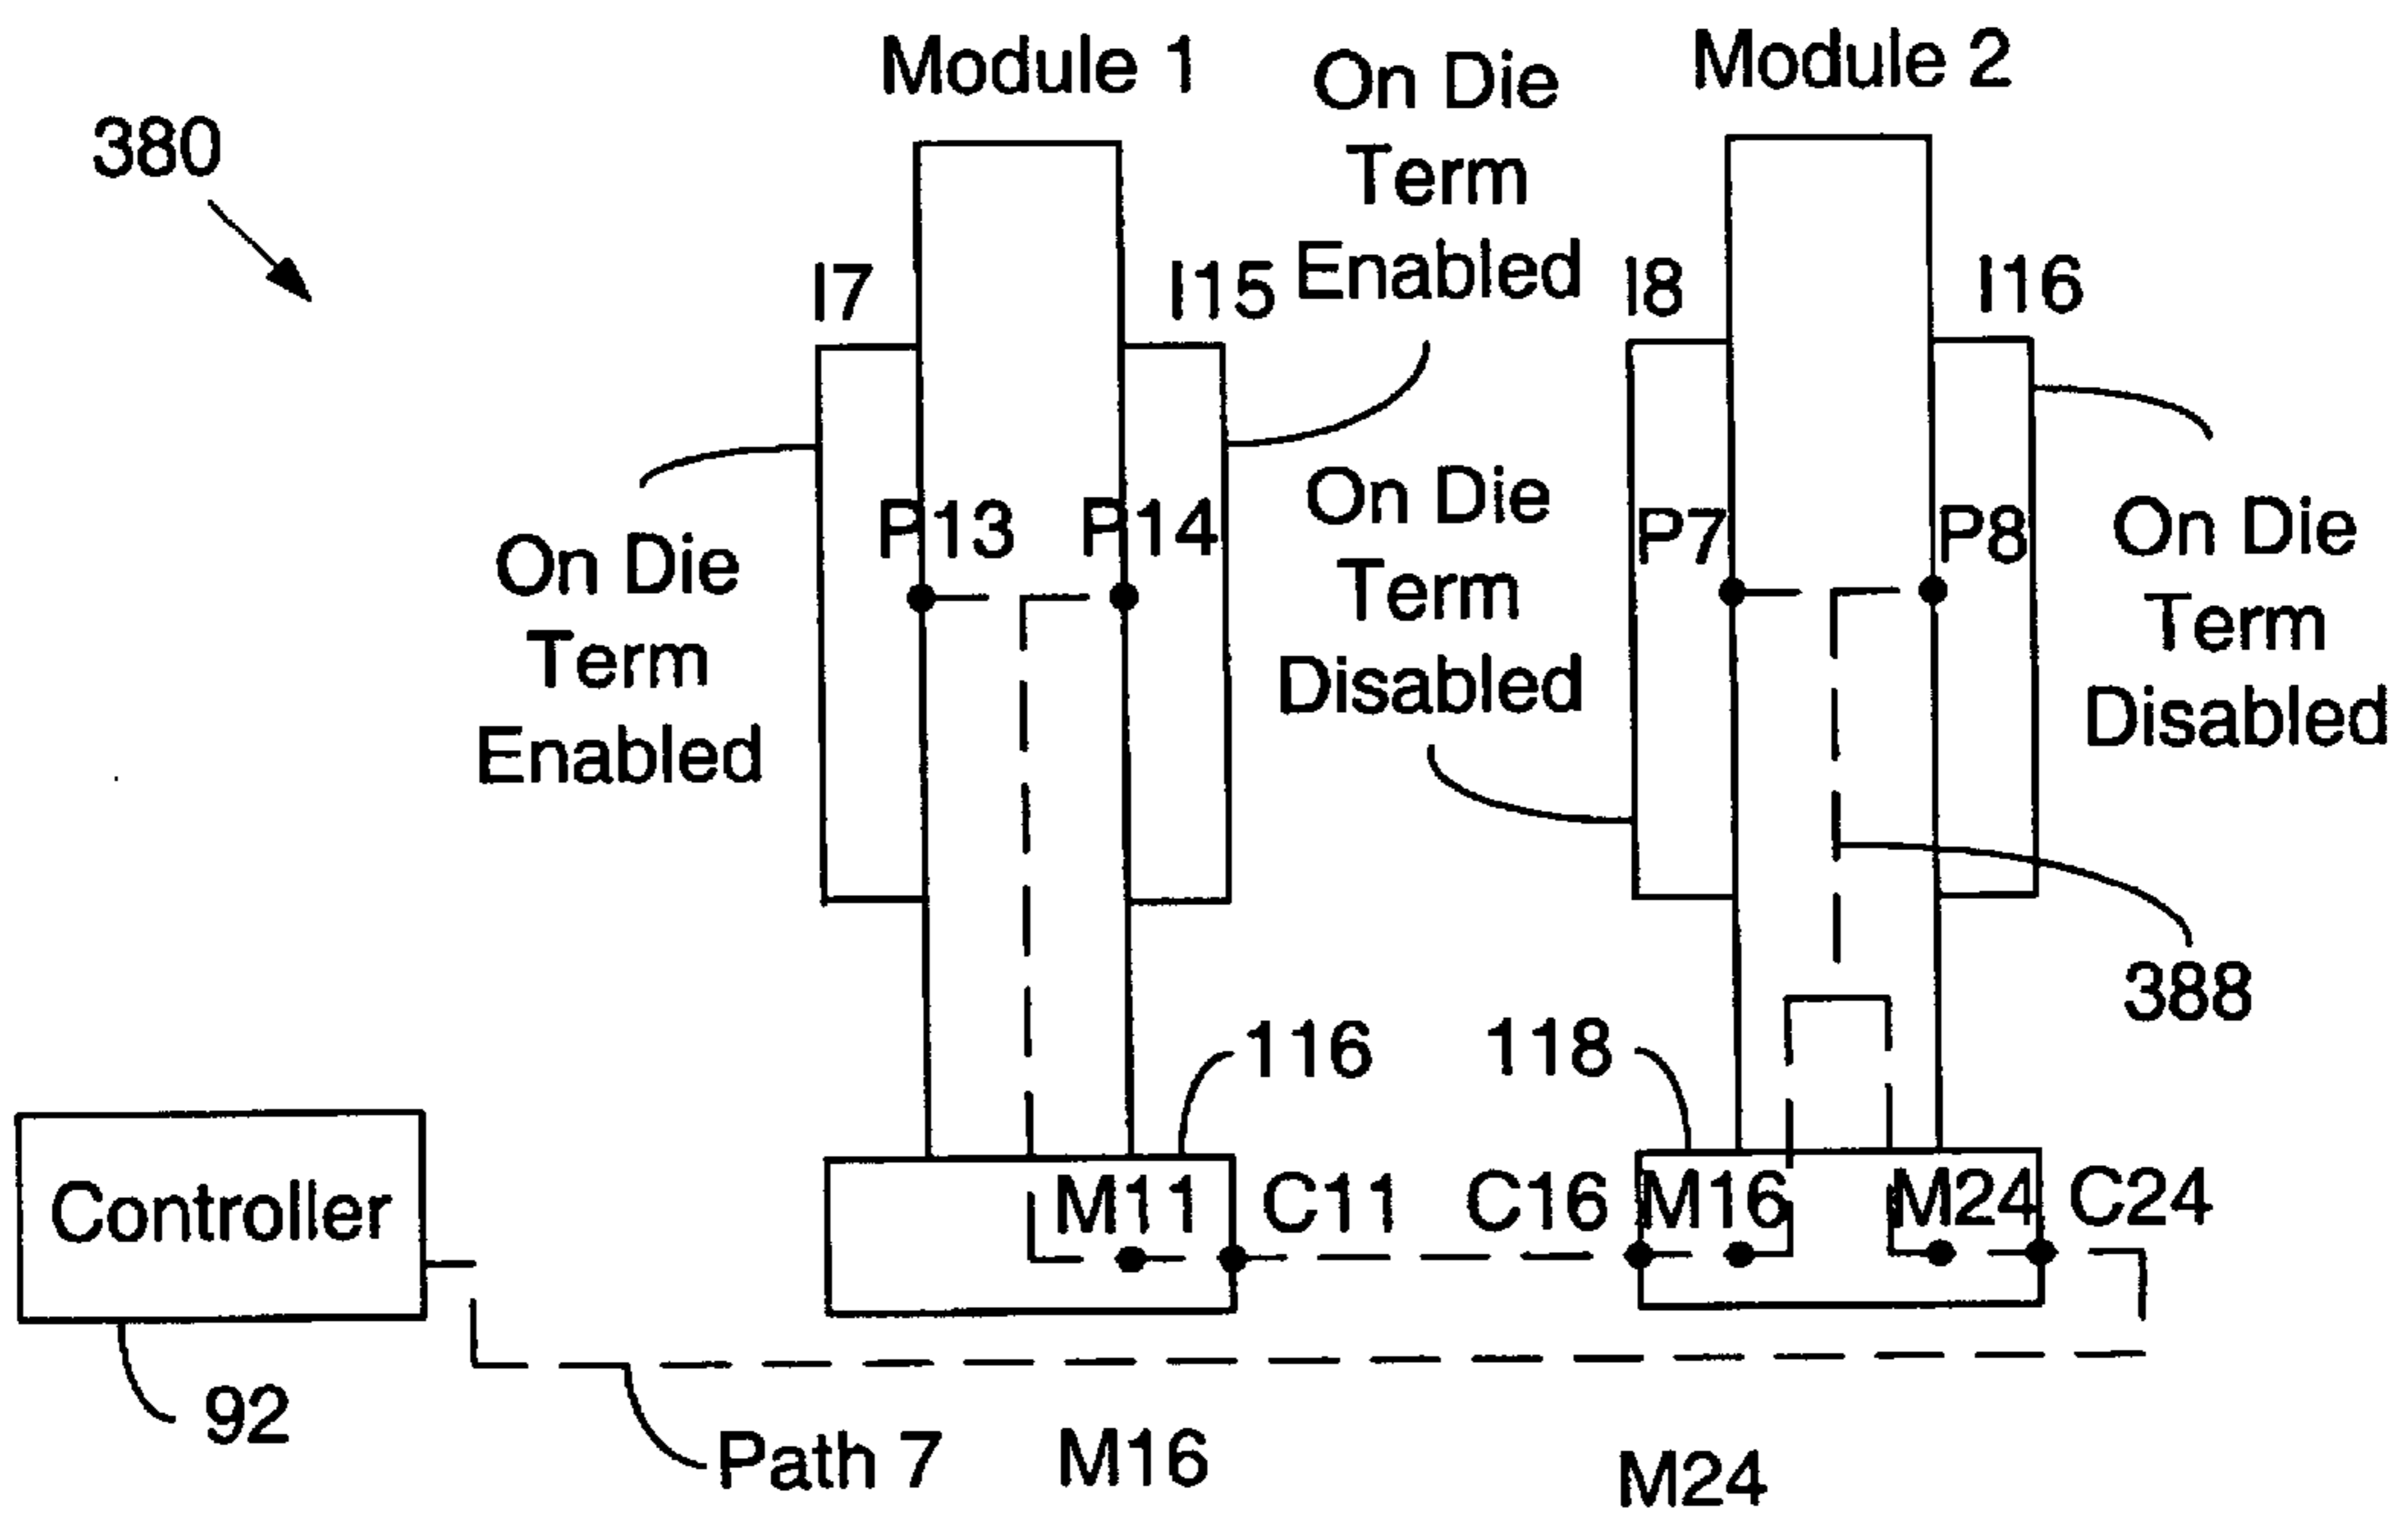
380

Module 1

On Die Term Enabled

Module 2

I7

I15

I8

I16

On Die Term Enabled

P13

P14

On Die Term Disabled

P7

P8

On Die Term Disabled

388

116

118

Controller

M11

C11

C16

M16

M24

C24

92

Path 7

M16

M24